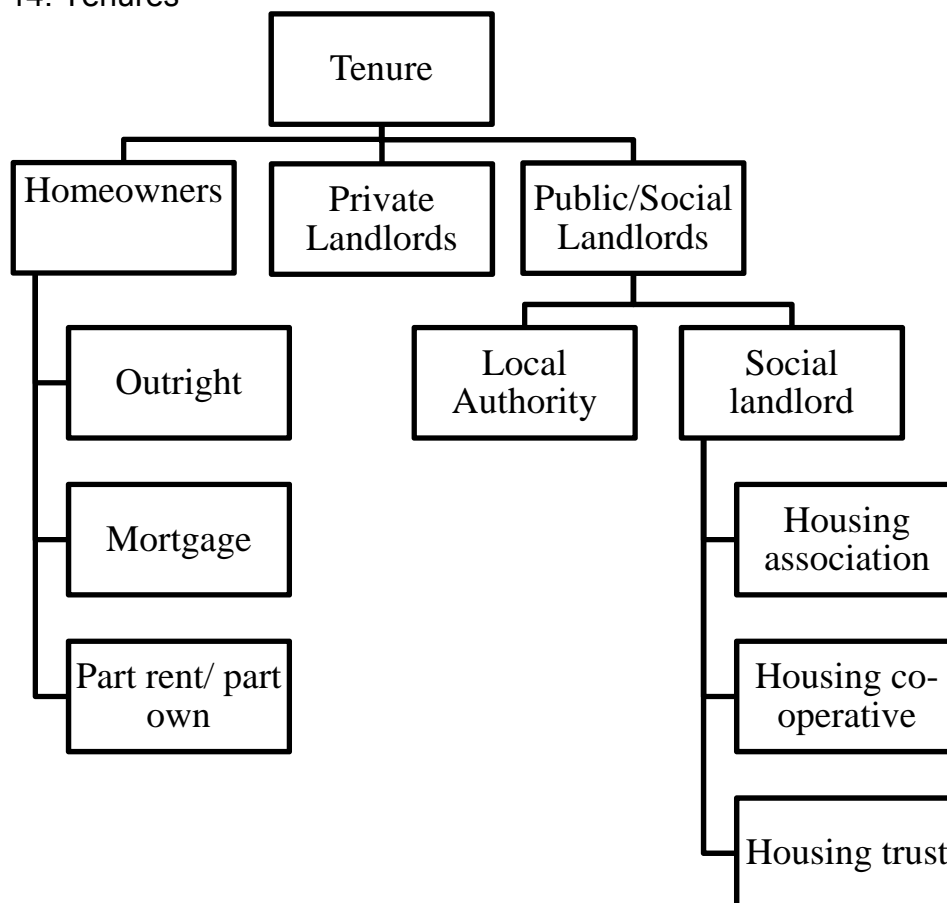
14. Tenures

Tenure

Homeowners

Private Landlords

Public/Social Landlords

Outright

Mortgage

Part rent/ part own

Local Authority

Social landlord

Housing association

Housing cooperative

Housing trust